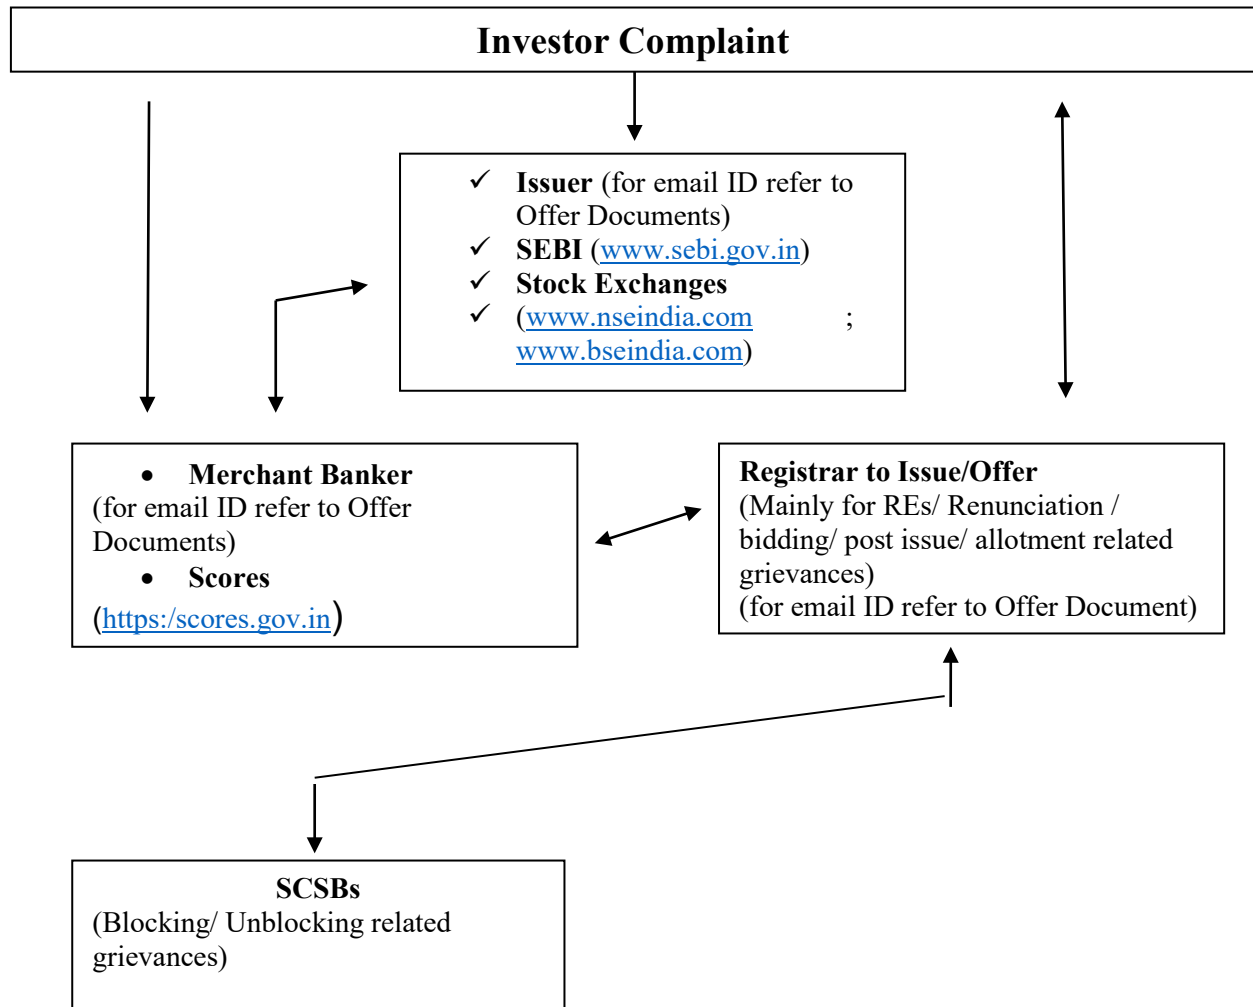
Investor Complaint

✓ Issuer (for email ID refer to Offer Documents)
✓ SEBI (www.sebi.gov.in)
✓ Stock Exchanges
✓ (www.nseindia.com ; www.bseindia.com)

• Merchant Banker
(for email ID refer to Offer Documents)
• Scores
(https:/scores.gov.in)

Registrar to Issue/Offer
(Mainly for REs/ Renunciation / bidding/ post issue/ allotment related grievances)
(for email ID refer to Offer Document)

SCSBs
(Blocking/ Unblocking related grievances)